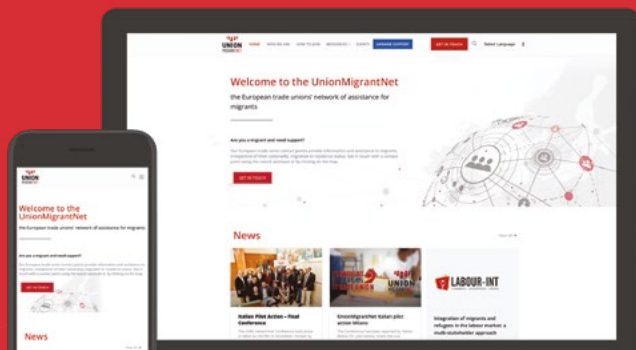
UNION MIGRANTNET

HOME WHO WE ARE HOW TO JOIN RESOURCES EVENTS UNIONS SUPPORT GET IN TOUCH Select Language

Welcome to the UnionMigrantNet

the European trade unions' network of assistance for migrants

Are you a migrant and need support?

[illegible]

GET IN TOUCH

News

View all

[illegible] UNION

LABOUR-INT

Italian Pilot Action – Final Conference

UnionMigrantNet Italian pilot action Milano

Integration of migrants and refugees in the labour market: a multi-stakeholder approach

UNION MIGRANTNET

Welcome to the UnionMigrantNet

the European trade unions' network of assistance for migrants

Are you a migrant and need support?

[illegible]

GET IN TOUCH

News

View all